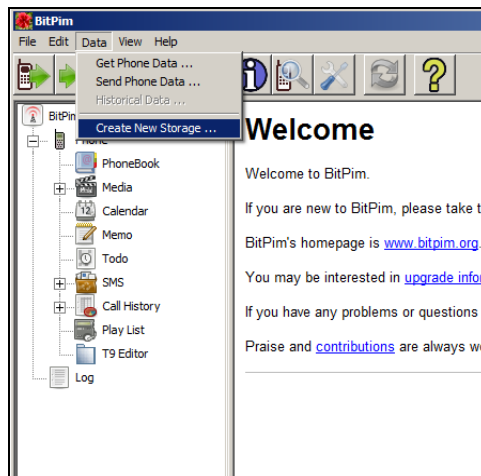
BitPim

File Edit Data View Help

Get Phone Data ...
Send Phone Data ...
Historical Data ...
Create New Storage ...

BitPim
Phone
PhoneBook
Media
Calendar
Memo
Todo
SMS
Call History
Play List
T9 Editor
Log

Welcome

Welcome to BitPim.

If you are new to BitPim, please take t

BitPim's homepage is www.bitpim.org

You may be interested in upgrade infor

If you have any problems or questions

Praise and contributions are always w